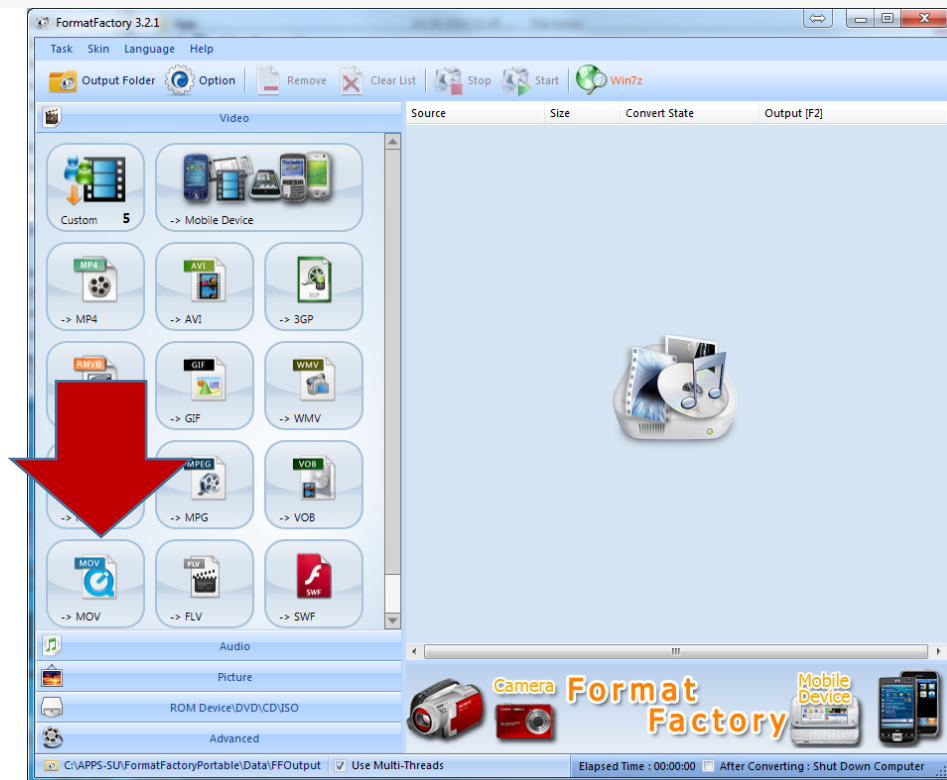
FormatFactory 3.2.1

Task Skin Language Help

Output Folder Option Remove Clear List Stop Start Win7z

Video

Source | Size | Convert State | Output [F2]

Custom 5
-> Mobile Device

MP4
-> MP4
AVI
-> AVI
3GP
-> 3GP

RMVB
GIF
-> GIF
WMV
-> WMV

MPEG
-> MPG
VOB
-> VOB

MOV
-> MOV
FLV
-> FLV
SWF
-> SWF

Audio
Picture
ROM Device\DVD\CD\ISO
Advanced

Camera Format Factory Mobile Device

C:\APPS-SU\FormatFactoryPortable\Data\FFOutput Use Multi-Threads Elapsed Time : 00:00:00 After Converting : Shut Down Computer